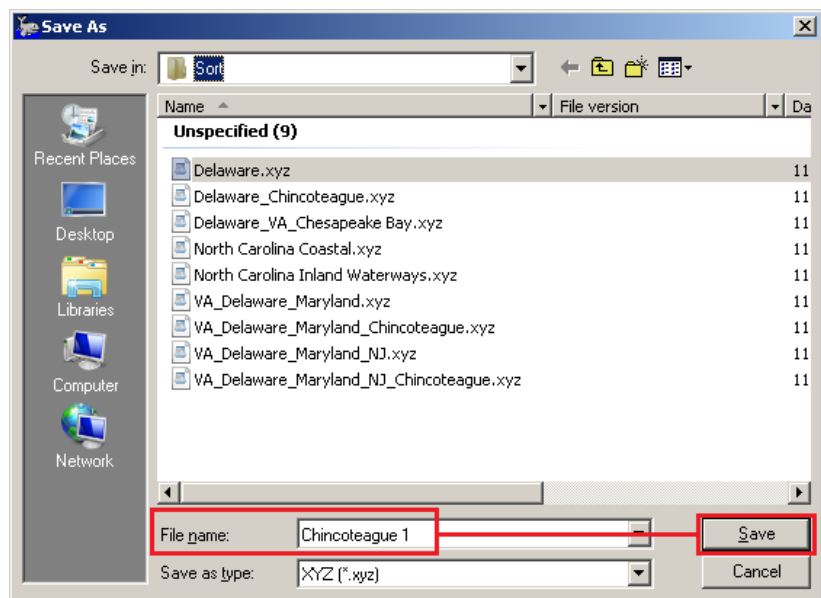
Save As

Save in: Sort

Recent Places
Desktop
Libraries
Computer
Network

Name | File version | Da

Unspecified (9)

Delaware.xyz 11
Delaware_Chincoteague.xyz 11
Delaware_VA_Chesapeake Bay.xyz 11
North Carolina Coastal.xyz 11
North Carolina Inland Waterways.xyz 11
VA_Delaware_Maryland.xyz 11
VA_Delaware_Maryland_Chincoteague.xyz 11
VA_Delaware_Maryland_NJ.xyz 11
VA_Delaware_Maryland_NJ_Chincoteague.xyz 11

File name: Chincoteague 1
Save as type: XYZ (*.xyz)

Save
Cancel